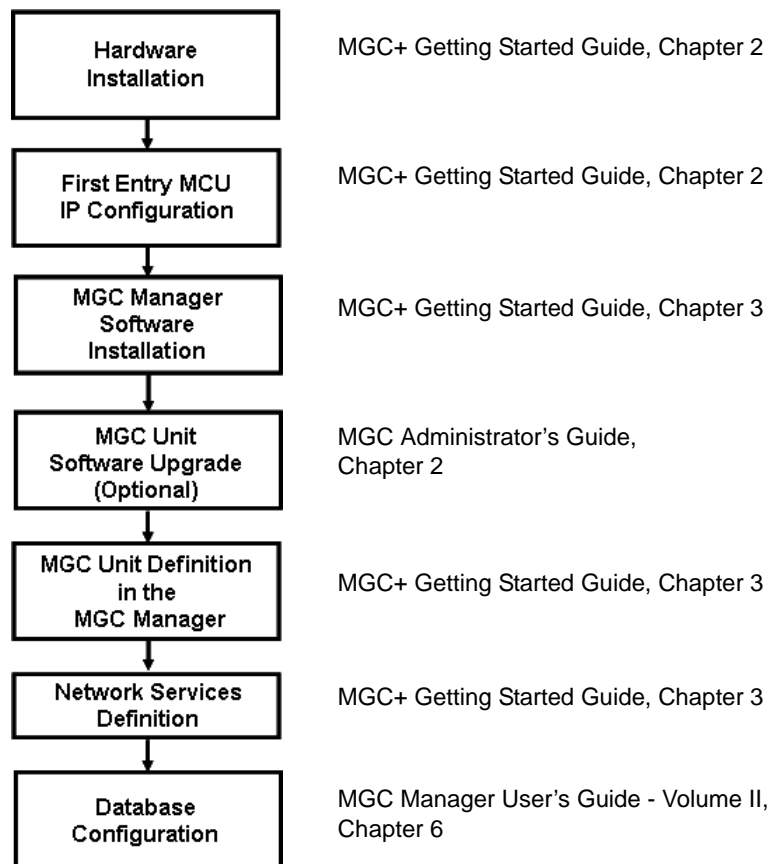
Hardware Installation

MGC+ Getting Started Guide, Chapter 2

First Entry MCU IP Configuration

MGC+ Getting Started Guide, Chapter 2

MGC Manager Software Installation

MGC+ Getting Started Guide, Chapter 3

MGC Unit Software Upgrade (Optional)

MGC Administrator's Guide, Chapter 2

MGC Unit Definition in the MGC Manager

MGC+ Getting Started Guide, Chapter 3

Network Services Definition

MGC+ Getting Started Guide, Chapter 3

Database Configuration

MGC Manager User's Guide - Volume II, Chapter 6